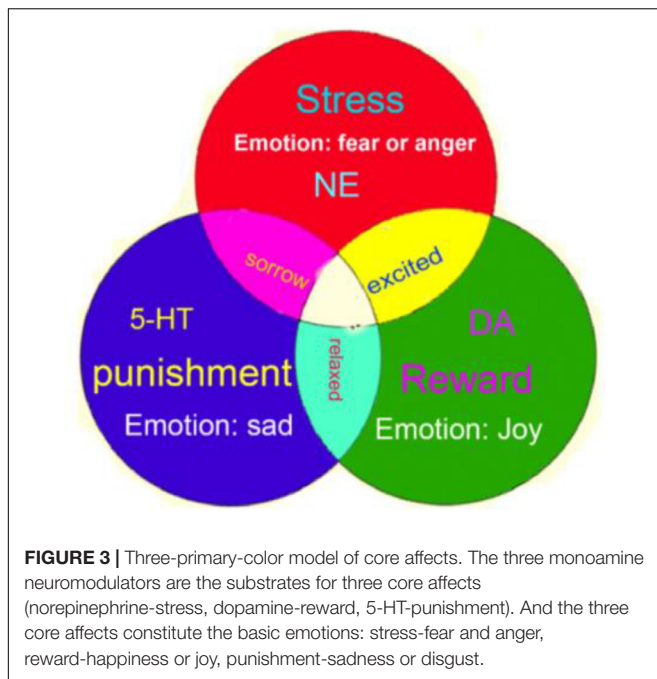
Stress
Emotion: fear or anger
NE

sorrow

excited

5-HT
punishment
Emotion: sad

relaxed

DA
Reward
Emotion: Joy

**FIGURE 3 |** Three-primary-color model of core affects. The three monoamine neuromodulators are the substrates for three core affects (norepinephrine-stress, dopamine-reward, 5-HT-punishment). And the three core affects constitute the basic emotions: stress-fear and anger, reward-happiness or joy, punishment-sadness or disgust.